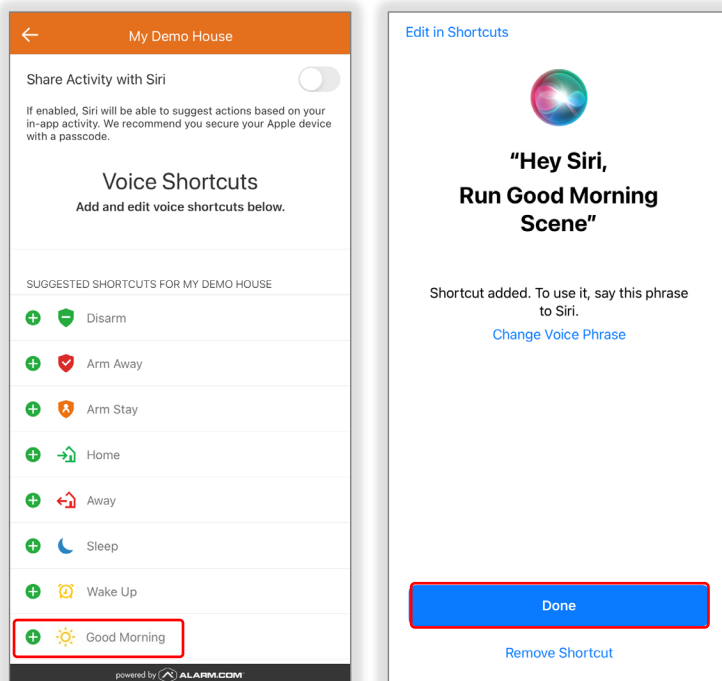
My Demo House

Share Activity with Siri

If enabled, Siri will be able to suggest actions based on your in-app activity. We recommend you secure your Apple device with a passcode.

Voice Shortcuts

Add and edit voice shortcuts below.

SUGGESTED SHORTCUTS FOR MY DEMO HOUSE

Disarm

Arm Away

Arm Stay

Home

Away

Sleep

Wake Up

Good Morning

powered by ALARM.COM

Edit in Shortcuts

“Hey Siri, Run Good Morning Scene”

Shortcut added. To use it, say this phrase to Siri.

Change Voice Phrase

Done

Remove Shortcut